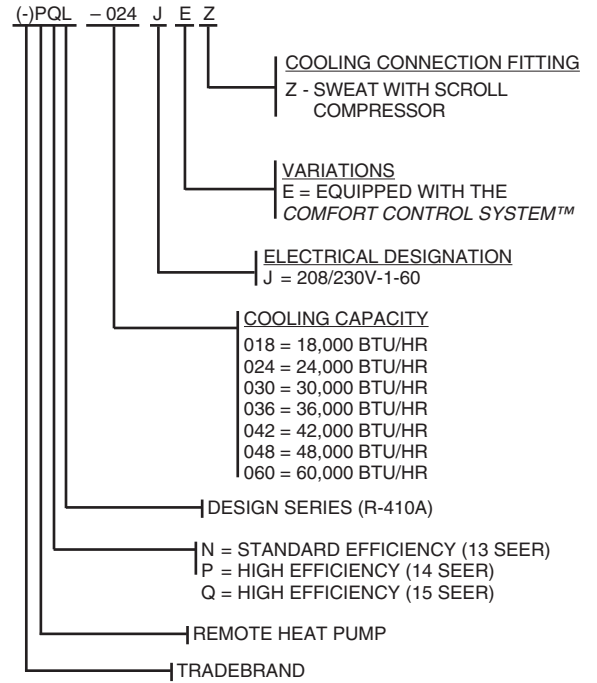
(-)PQL – 024 J E Z

COOLING CONNECTION FITTING
Z - SWEAT WITH SCROLL COMPRESSOR

VARIATIONS
E = EQUIPPED WITH THE *COMFORT CONTROL SYSTEM™*

ELECTRICAL DESIGNATION
J = 208/230V-1-60

COOLING CAPACITY
018 = 18,000 BTU/HR
024 = 24,000 BTU/HR
030 = 30,000 BTU/HR
036 = 36,000 BTU/HR
042 = 42,000 BTU/HR
048 = 48,000 BTU/HR
060 = 60,000 BTU/HR

DESIGN SERIES (R-410A)

N = STANDARD EFFICIENCY (13 SEER)
P = HIGH EFFICIENCY (14 SEER)
Q = HIGH EFFICIENCY (15 SEER)

REMOTE HEAT PUMP

TRADEBRAND